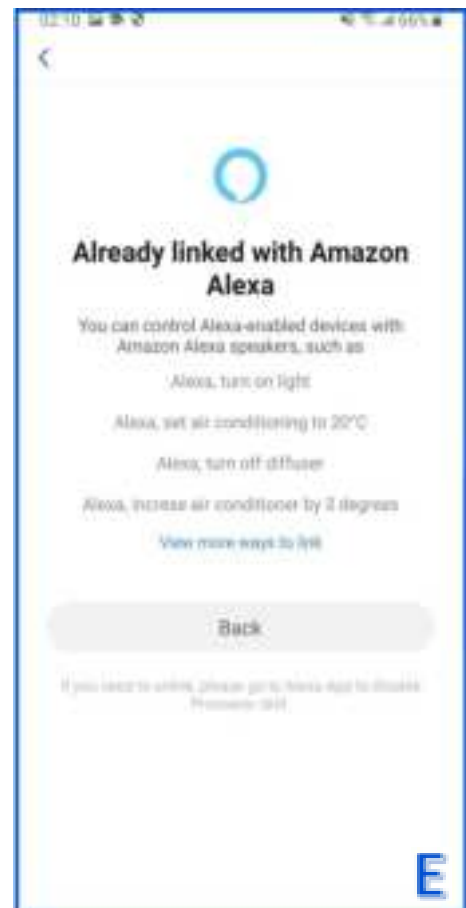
02:10

<

Already linked with Amazon Alexa

You can control Alexa-enabled devices with Amazon Alexa speakers, such as

Alexa, turn on light

Alexa, set air conditioning to 20°C

Alexa, turn off diffuser

Alexa, increase air conditioner by 2 degrees

View more ways to link

Back

If you need to unlink, please go to Alexa App to disable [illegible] skill

E